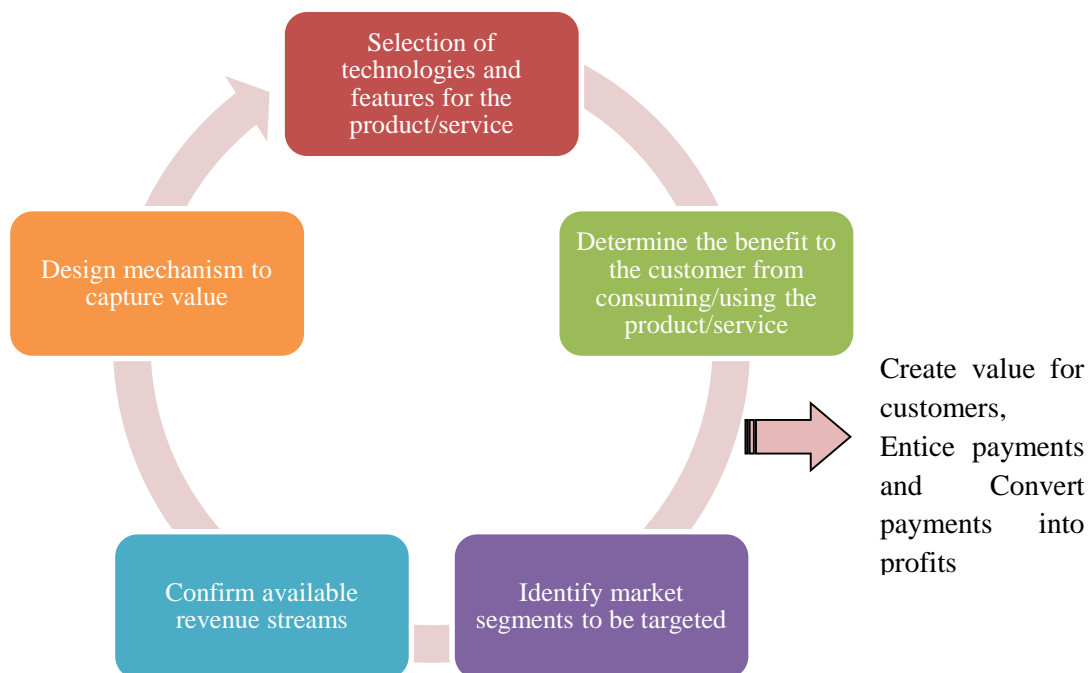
Selection of technologies and features for the product/service

Determine the benefit to the customer from consuming/using the product/service

Identify market segments to be targeted

Confirm available revenue streams

Design mechanism to capture value

Create value for customers,
Entice payments and Convert payments into profits